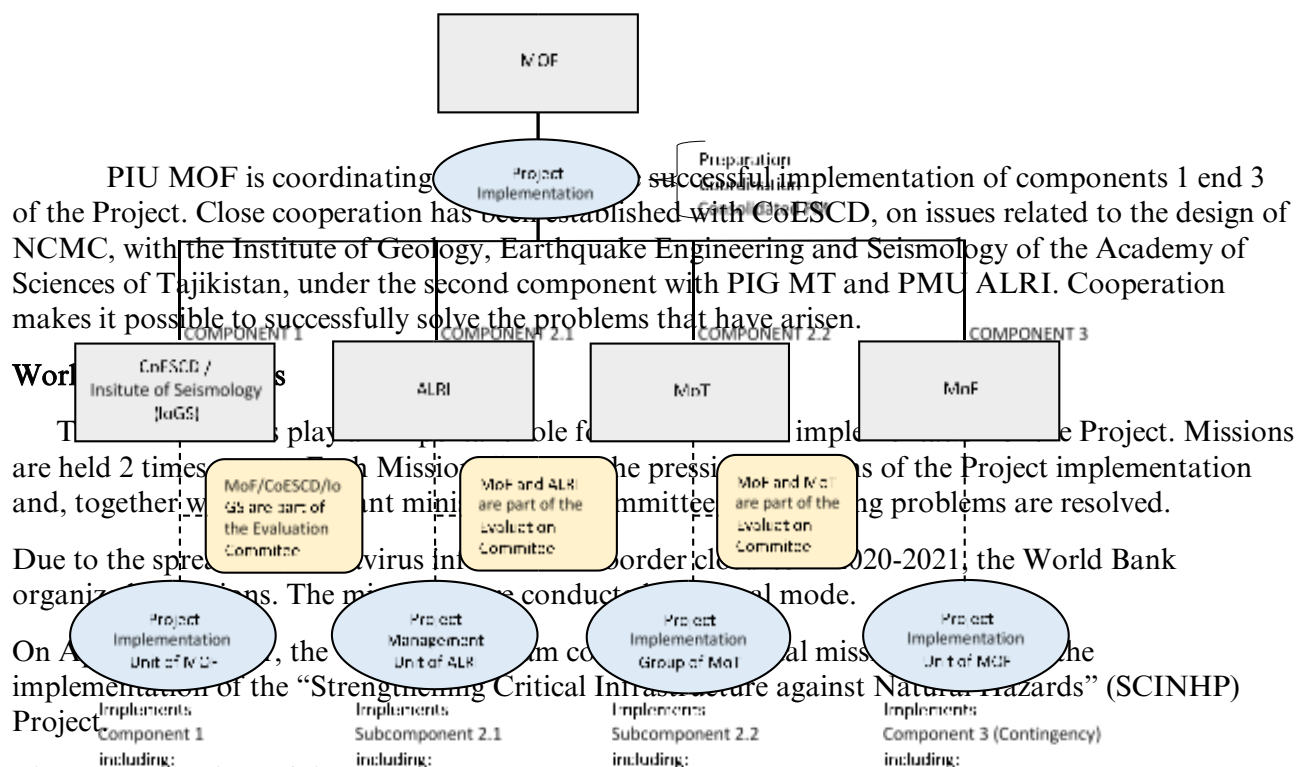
MOF

Project Implementation

Preparation Coordination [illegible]

PIU MOF is coordinating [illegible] successful implementation of components 1 end 3 of the Project. Close cooperation has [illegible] established with CoESCD, on issues related to the design of NCMC, with the Institute of Geology, Earthquake Engineering and Seismology of the Academy of Sciences of Tajikistan, under the second component with PIG MT and PMU ALRI. Cooperation makes it possible to successfully solve the problems that have arisen.

COMPONENT 1

COMPONENT 2.1

COMPONENT 2.2

COMPONENT 3

CoESCD / Insitute of Seismology (IoGS)

ALRI

MoT

MoF

Worl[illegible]s

T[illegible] play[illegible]ble fo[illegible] imple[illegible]e Project. Missions are held 2 times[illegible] Mission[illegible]he pressi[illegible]s of the Project implementation and, together w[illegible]nt mini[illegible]mmittee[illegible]ng problems are resolved.

MoF/CoESCD/IoGS are part of the Evaluation Commitee

MoF and ALRI are part of the Evaluation Commitee

MoF and MoT are part of the Evaluation Commitee

Due to the sprea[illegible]virus inf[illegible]border clo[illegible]020-2021, the World Bank organiz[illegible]ns. The mi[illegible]e conduct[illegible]al mode.

Project Implementation Unit of MOF

Project Management Unit of ALRI

Project Implementation Group of MoT

Project Implementation Unit of MOF

On A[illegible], the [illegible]m co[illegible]al miss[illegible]he implementation of the "Strengthening Critical Infrastructure against Natural Hazards" (SCINHP) Project.

Implements Component 1 including:

Implements Subcomponent 2.1 including:

Implements Subcomponent 2.2 including:

Implements Component 3 (Contingency) including: